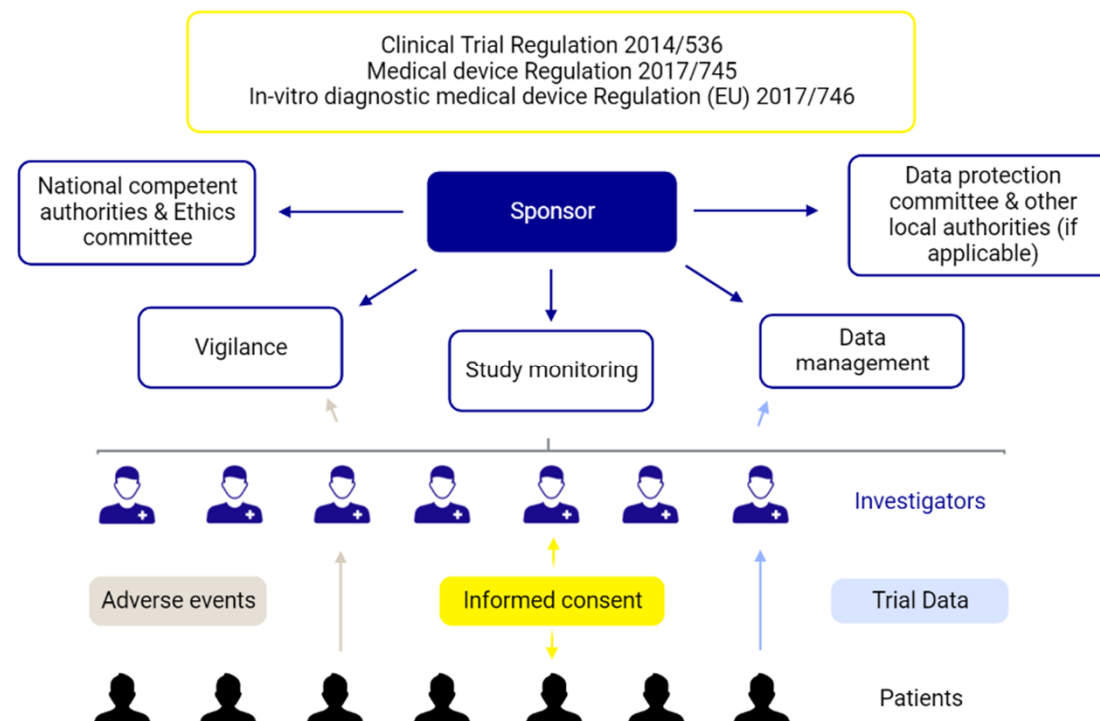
Clinical Trial Regulation 2014/536
Medical device Regulation 2017/745
In-vitro diagnostic medical device Regulation (EU) 2017/746

National competent authorities & Ethics committee

Sponsor

Data protection committee & other local authorities (if applicable)

Vigilance

Study monitoring

Data management

Investigators

Adverse events

Informed consent

Trial Data

Patients